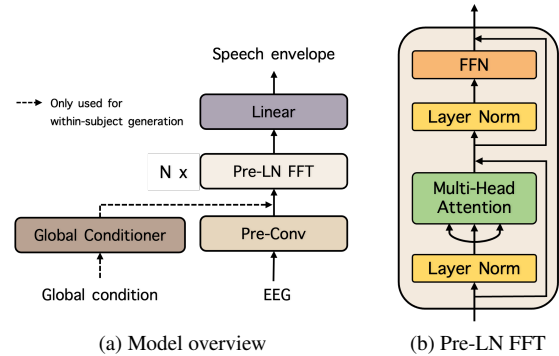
Only used for within-subject generation

Speech envelope

Linear

N x

Pre-LN FFT

Global Conditioner

Pre-Conv

Global condition

EEG

FFN

Layer Norm

Multi-Head Attention

Layer Norm

(a) Model overview

(b) Pre-LN FFT